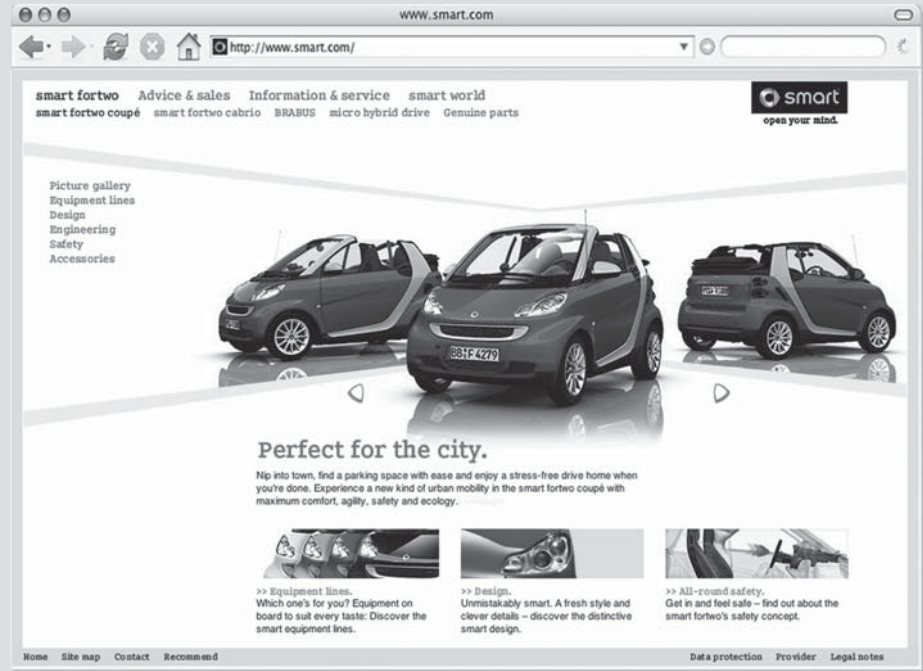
www.smart.com

http://www.smart.com/

smart fortwo Advice & sales Information & service smart world

smart fortwo coupé smart fortwo cabrio BRABUS micro hybrid drive Genuine parts

smart
open your mind.

Picture gallery
Equipment lines
Design
Engineering
Safety
Accessories

BB F 4279

Perfect for the city.

Nip into town, find a parking space with ease and enjoy a stress-free drive home when you're done. Experience a new kind of urban mobility in the smart fortwo coupé with maximum comfort, agility, safety and ecology. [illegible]

>> Equipment lines.
Which one's for you? Equipment on board to suit every taste: Discover the smart equipment lines.

>> Design.
Unmistakably smart. A fresh style and clever details – discover the distinctive smart design.

>> All-round safety.
Get in and feel safe – find out about the smart fortwo's safety concept.

Home Site map Contact Recommend

Data protection Provider Legal notes